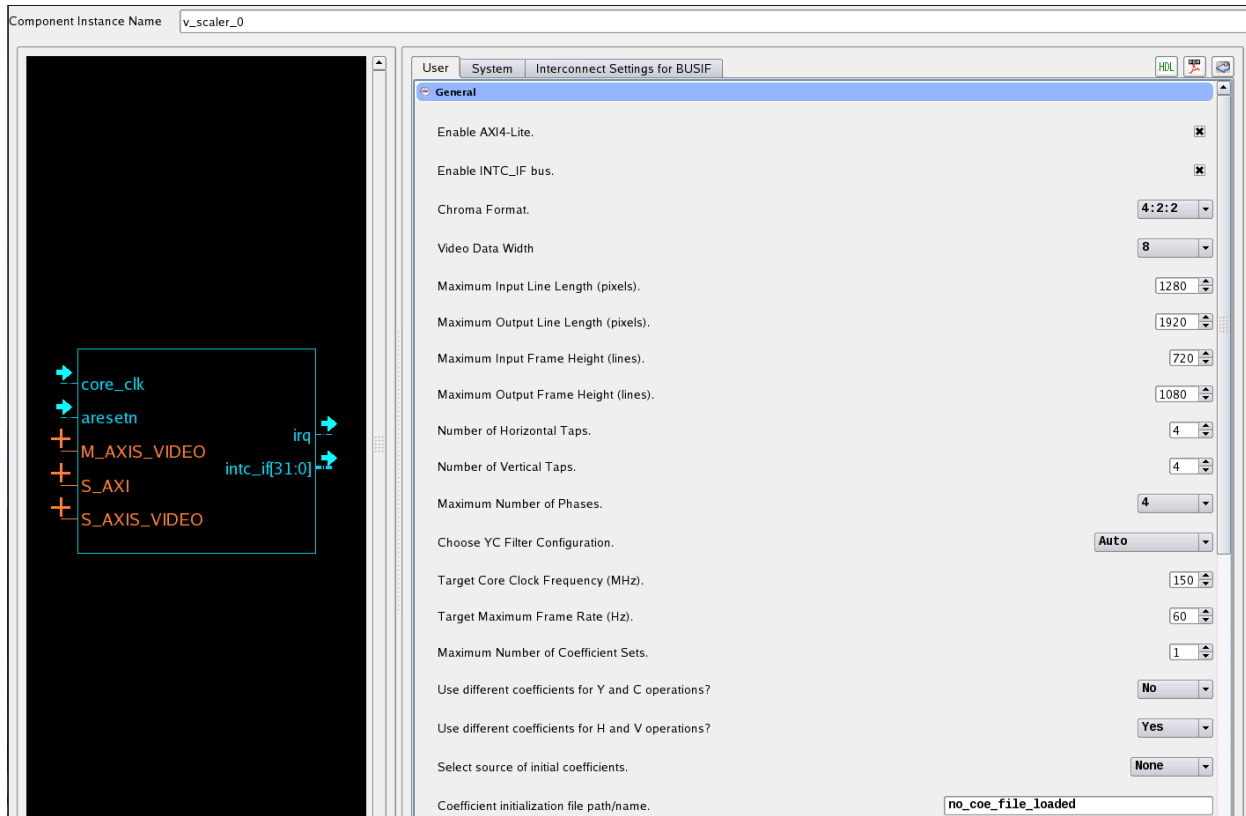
Component Instance Name v_scaler_0

core_clk
aresetn
M_AXIS_VIDEO
S_AXI
S_AXIS_VIDEO
irq
intc_if[31:0]

User | System | Interconnect Settings for BUSIF

HDL

General

Enable AXI4-Lite.

Enable INTC_IF bus.

Chroma Format. 4:2:2

Video Data Width 8

Maximum Input Line Length (pixels). 1280

Maximum Output Line Length (pixels). 1920

Maximum Input Frame Height (lines). 720

Maximum Output Frame Height (lines). 1080

Number of Horizontal Taps. 4

Number of Vertical Taps. 4

Maximum Number of Phases. 4

Choose YC Filter Configuration. Auto

Target Core Clock Frequency (MHz). 150

Target Maximum Frame Rate (Hz). 60

Maximum Number of Coefficient Sets. 1

Use different coefficients for Y and C operations? No

Use different coefficients for H and V operations? Yes

Select source of initial coefficients. None

Coefficient initialization file path/name. no_coe_file_loaded